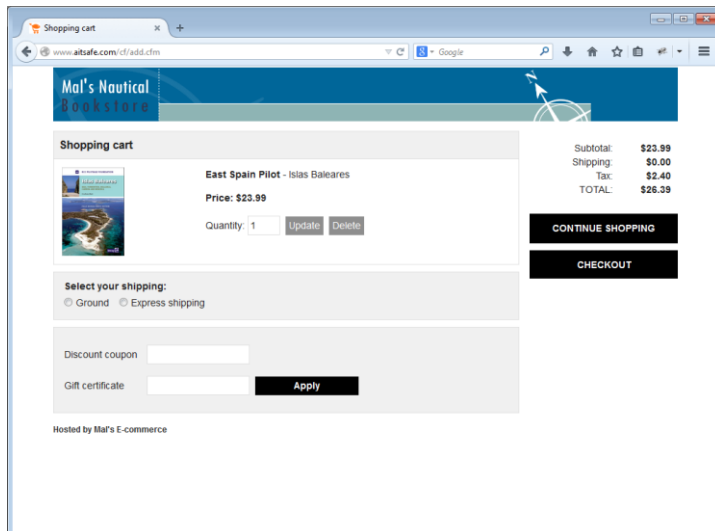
Shopping cart ×
+
www.aitsafe.com/cf/add.cfm
Google

Mal's Nautical
Bookstore

Shopping cart

East Spain Pilot - Islas Baleares

Price: $23.99

Quantity: 1 Update Delete

| | |
|---|---|
| Subtotal: | $23.99 |
| Shipping: | $0.00 |
| Tax: | $2.40 |
| TOTAL: | $26.39 |

CONTINUE SHOPPING

CHECKOUT

Select your shipping:
Ground Express shipping

Discount coupon

Gift certificate Apply

Hosted by Mal's E-commerce